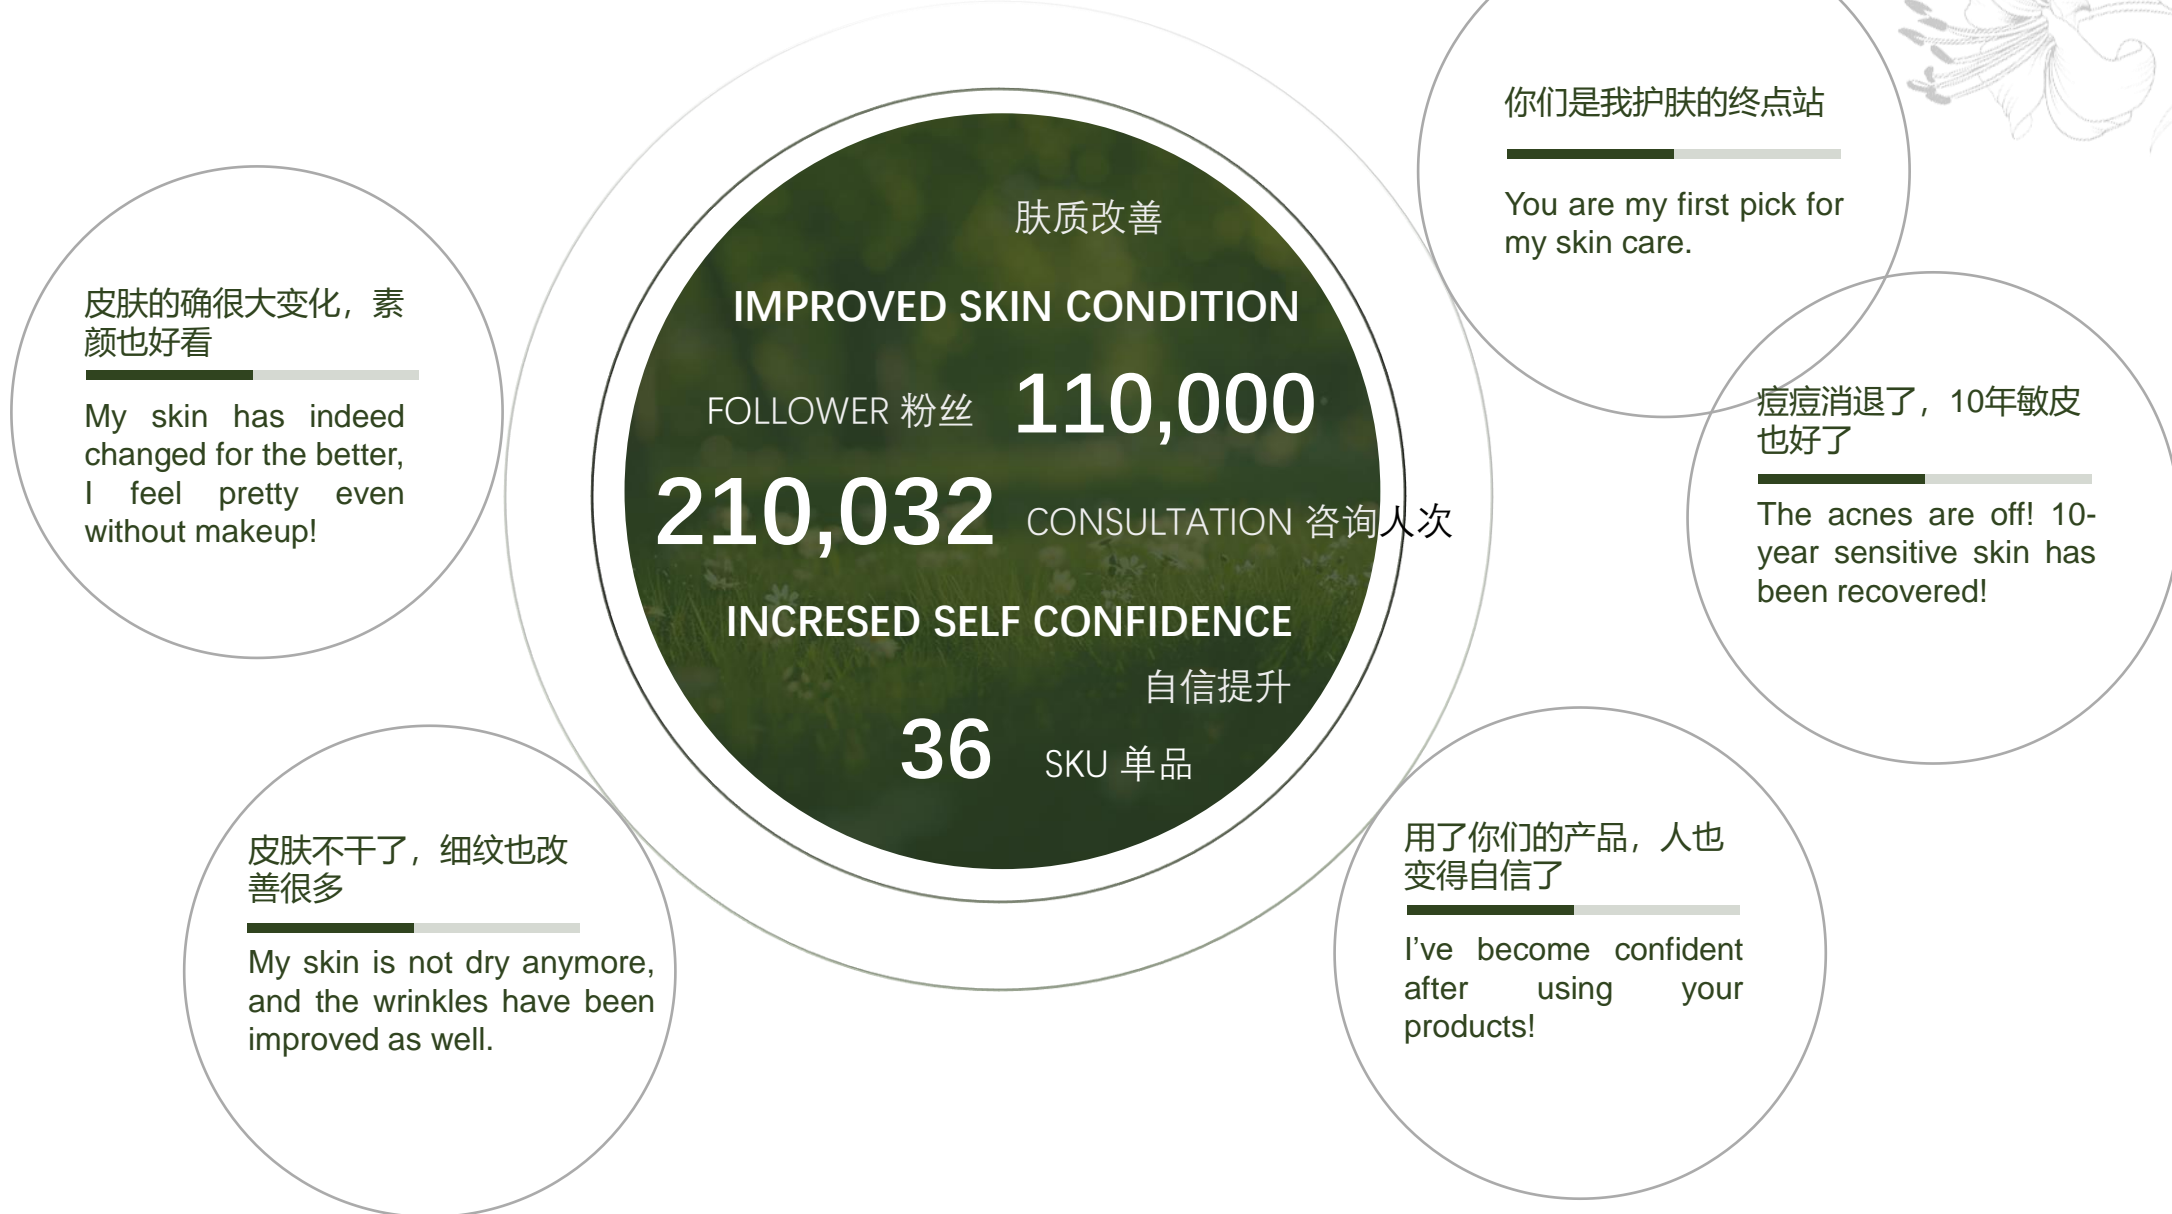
皮肤的确很大变化，素颜也好看

My skin has indeed changed for the better, I feel pretty even without makeup!

肤质改善

IMPROVED SKIN CONDITION

FOLLOWER 粉丝 110,000

210,032 CONSULTATION 咨询人次

INCRESED SELF CONFIDENCE

自信提升

36 SKU 单品

你们是我护肤的终点站

You are my first pick for my skin care.

痘痘消退了，10年敏皮也好了

The acnes are off! 10-year sensitive skin has been recovered!

皮肤不干了，细纹也改善很多

My skin is not dry anymore, and the wrinkles have been improved as well.

用了你们的产品，人也变得自信了

I've become confident after using your products!